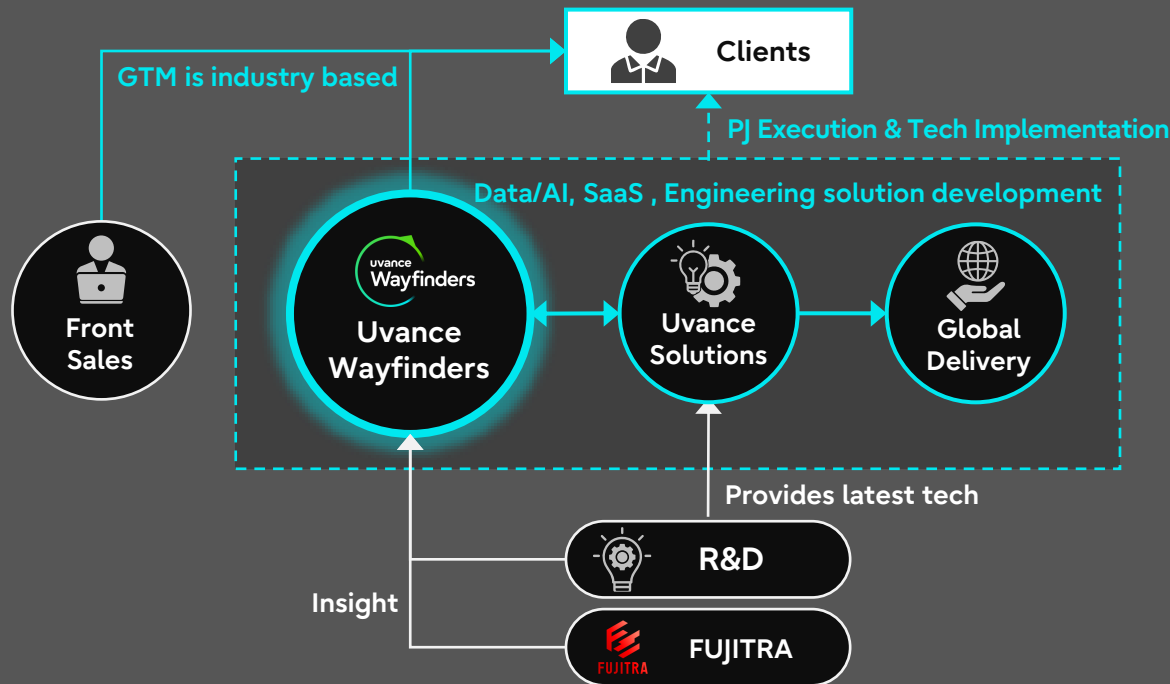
Clients

GTM is industry based

PJ Execution & Tech Implementation

Data/AI, SaaS , Engineering solution development

Front Sales

uvance Wayfinders

Uvance Wayfinders

Uvance Solutions

Global Delivery

Provides latest tech

R&D

Insight

FUJITRA

FUJITRA